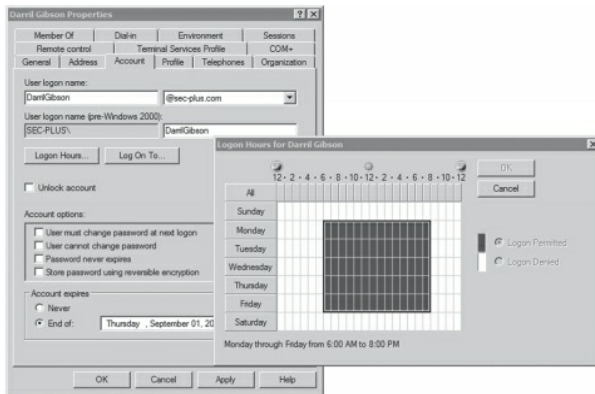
Darril Gibson Properties

? X

Member Of | Dial-in | Environment | Sessions
Remote control | Terminal Services Profile | COM+
General | Address | Account | Profile | Telephones | Organization

User logon name:
DarrilGibson
@sec-plus.com

User logon name (pre-Windows 2000):
SEC-PLUS\
DarrilGibson

Logon Hours...
Log On To...

Unlock account

Account options:
User must change password at next logon
User cannot change password
Password never expires
Store password using reversible encryption

Account expires
Never
End of:
Thursday , September 01, 20

OK
Cancel
Apply
Help

Logon Hours for Darril Gibson

X

12 · 2 · 4 · 6 · 8 · 10 · 12 · 2 · 4 · 6 · 8 · 10 · 12

All
Sunday
Monday
Tuesday
Wednesday
Thursday
Friday
Saturday

OK
Cancel

Logon Permitted
Logon Denied

Monday through Friday from 6:00 AM to 8:00 PM